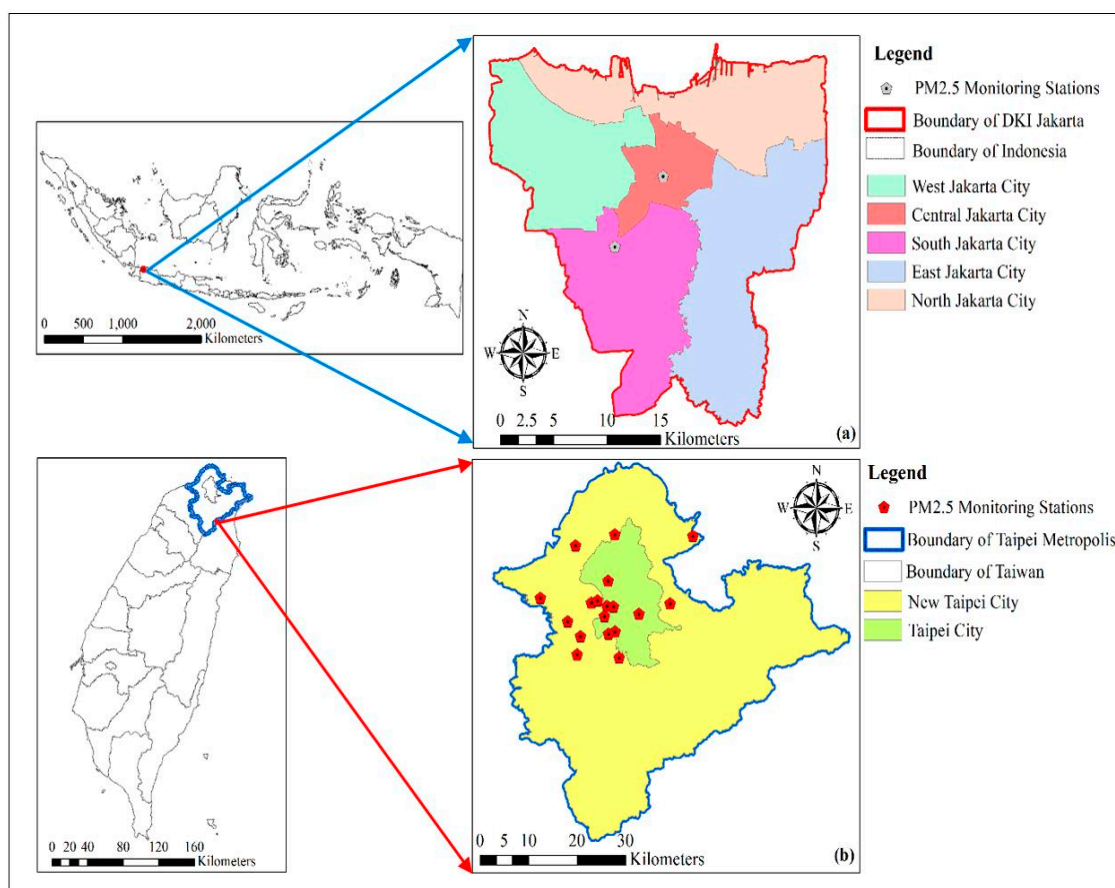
0 500 1,000 2,000
Kilometers

N
W E
S

0 2.5 5 10 15
Kilometers

(a)

Legend
PM2.5 Monitoring Stations
Boundary of DKI Jakarta
Boundary of Indonesia
West Jakarta City
Central Jakarta City
South Jakarta City
East Jakarta City
North Jakarta City

0 20 40 80 120 160
Kilometers

N
W E
S

0 5 10 20 30
Kilometers

(b)

Legend
PM2.5 Monitoring Stations
Boundary of Taipei Metropolis
Boundary of Taiwan
New Taipei City
Taipei City